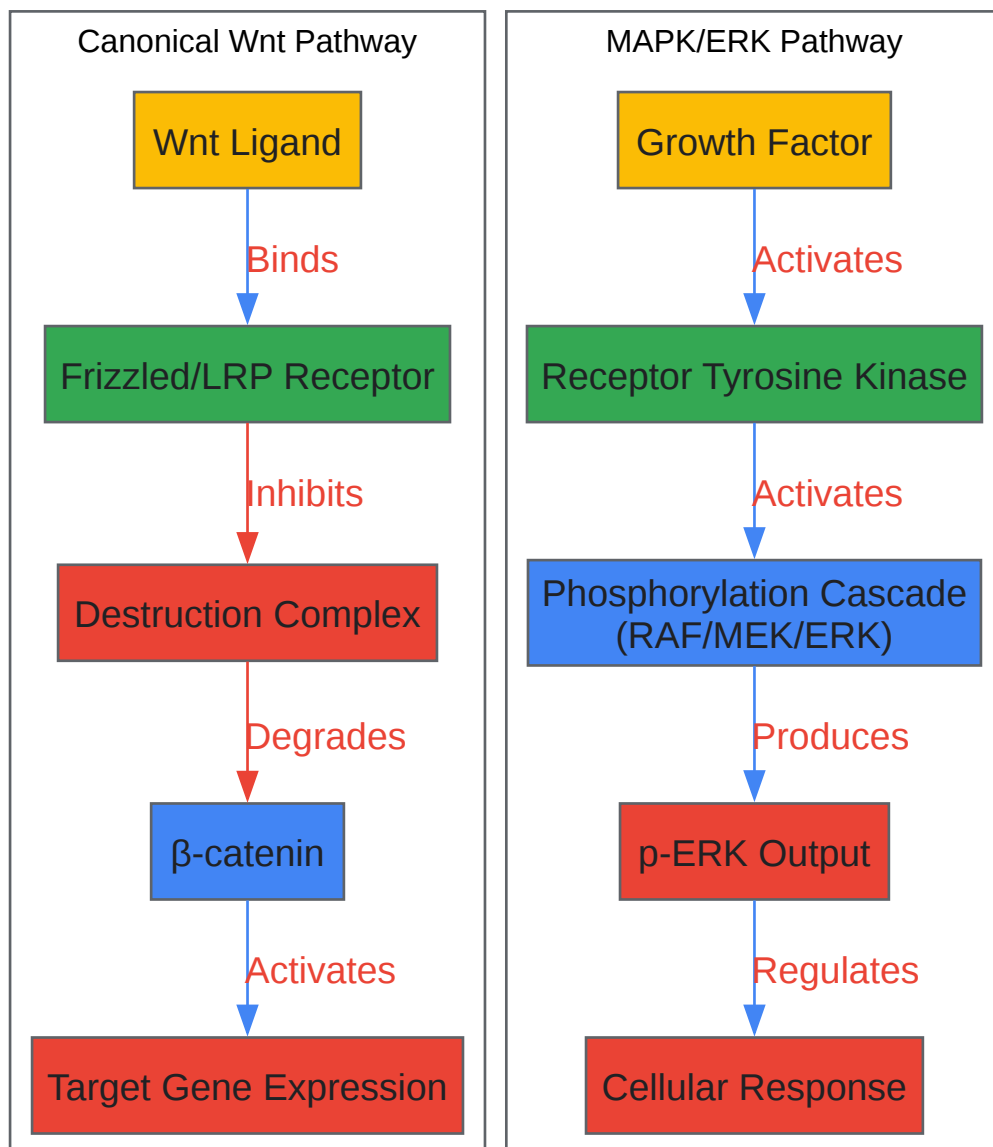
Canonical Wnt Pathway

Wnt Ligand

Binds

Frizzled/LRP Receptor

Inhibits

Destruction Complex

Degrades

β-catenin

Activates

Target Gene Expression

MAPK/ERK Pathway

Growth Factor

Activates

Receptor Tyrosine Kinase

Activates

Phosphorylation Cascade (RAF/MEK/ERK)

Produces

p-ERK Output

Regulates

Cellular Response